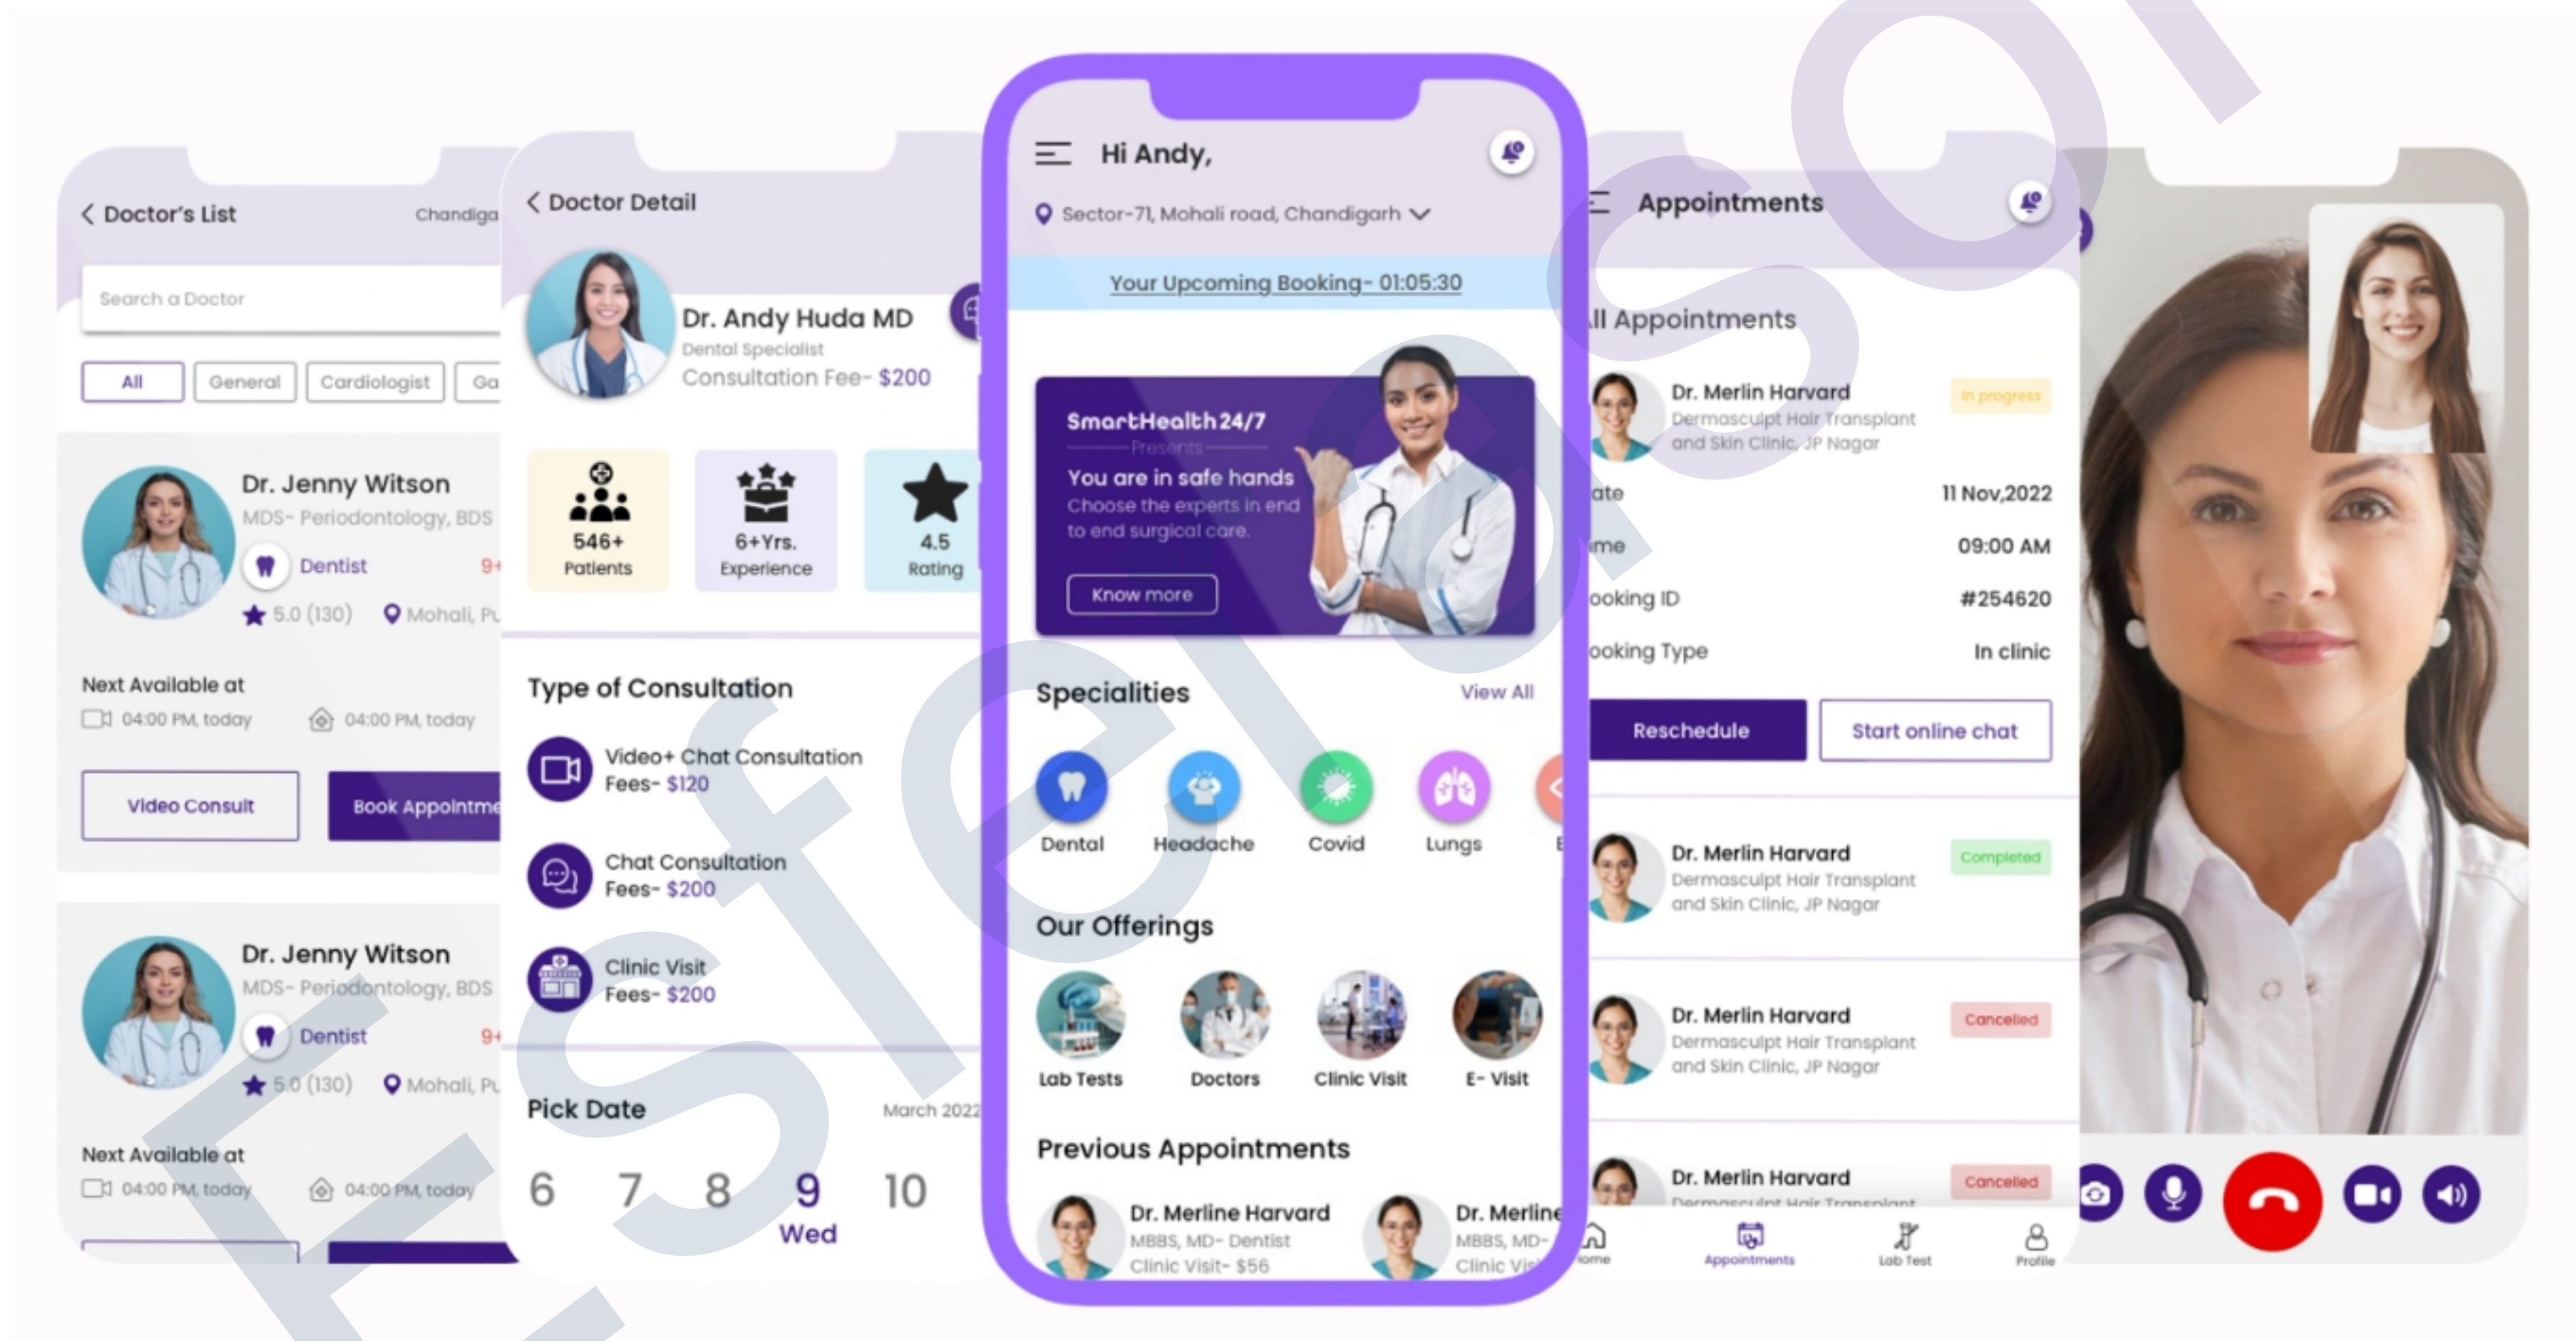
Doctor's List
Chandiga

Search a Doctor

All
General
Cardiologist
Ga

Dr. Jenny Witson
MDS- Periodontology, BDS
Dentist
9+
5.0 (130)
Mohali, Pu

Next Available at
04:00 PM, today
04:00 PM, today

Video Consult
Book Appointme

Dr. Jenny Witson
MDS- Periodontology, BDS
Dentist
9+
5.0 (130)
Mohali, Pu

Next Available at
04:00 PM, today
04:00 PM, today

Doctor Detail

Dr. Andy Huda MD
Dental Specialist
Consultation Fee- $200

546+
Patients

6+Yrs.
Experience

4.5
Rating

Type of Consultation

Video+ Chat Consultation
Fees- $120

Chat Consultation
Fees- $200

Clinic Visit
Fees- $200

Pick Date
March 2022

6
7
8
9
Wed
10

Hi Andy,

Sector-71, Mohali road, Chandigarh

Your Upcoming Booking- 01:05:30

SmartHealth 24/7
Presents
You are in safe hands
Choose the experts in end to end surgical care.
Know more

Specialities
View All

Dental
Headache
Covid
Lungs
E

Our Offerings

Lab Tests
Doctors
Clinic Visit
E- Visit

Previous Appointments

Dr. Merline Harvard
MBBS, MD- Dentist
Clinic Visit- $56

Dr. Merline
MBBS, MD-
Clinic Vis

Appointments

ll Appointments

Dr. Merlin Harvard
Dermasculpt Hair Transplant and Skin Clinic, JP Nagar
In progress

ate
11 Nov,2022

me
09:00 AM

ooking ID
#254620

ooking Type
In clinic

Reschedule
Start online chat

Dr. Merlin Harvard
Dermasculpt Hair Transplant and Skin Clinic, JP Nagar
Completed

Dr. Merlin Harvard
Dermasculpt Hair Transplant and Skin Clinic, JP Nagar
Cancelled

Dr. Merlin Harvard
Cancelled

ome
Appointments
Lab Test
Profile